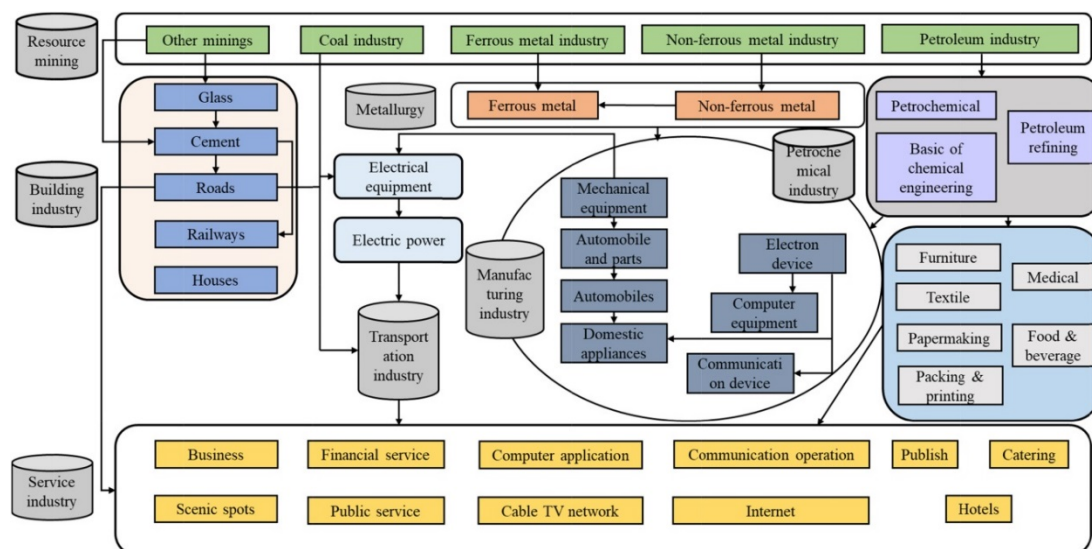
Resource mining

Other minings

Coal industry

Ferrous metal industry

Non-ferrous metal industry

Petroleum industry

Glass

Cement

Roads

Railways

Houses

Building industry

Metallurgy

Ferrous metal

Non-ferrous metal

Petrochemical

Basic of chemical engineering

Petroleum refining

Electrical equipment

Electric power

Petrochemical industry

Mechanical equipment

Automobile and parts

Automobiles

Domestic appliances

Manufacturing industry

Electron device

Computer equipment

Communication device

Furniture

Textile

Papermaking

Packing & printing

Medical

Food & beverage

Transportation industry

Service industry

Business

Financial service

Computer application

Communication operation

Publish

Catering

Scenic spots

Public service

Cable TV network

Internet

Hotels